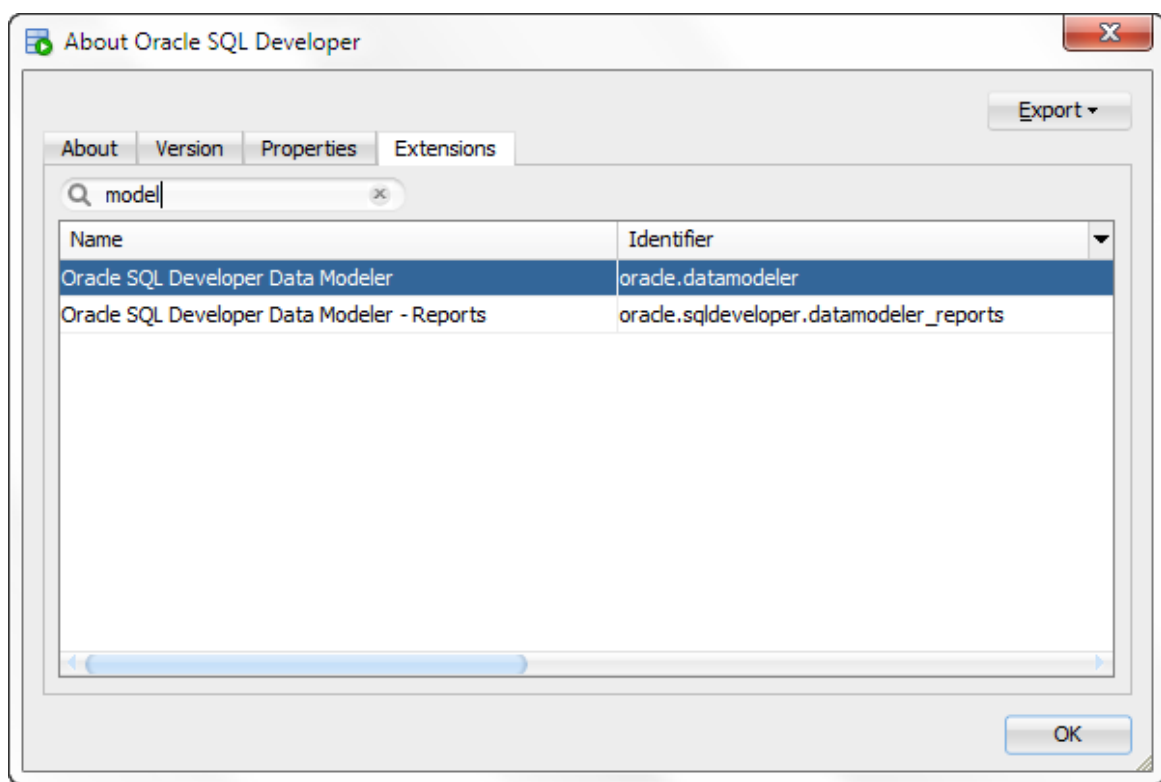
About Oracle SQL Developer

Export ▾

About | Version | Properties | Extensions

model

| Name | Identifier |
|---|---|
| Oracle SQL Developer Data Modeler | oracle.datamodeler |
| Oracle SQL Developer Data Modeler - Reports | oracle.sqldeveloper.datamodeler_reports |

OK